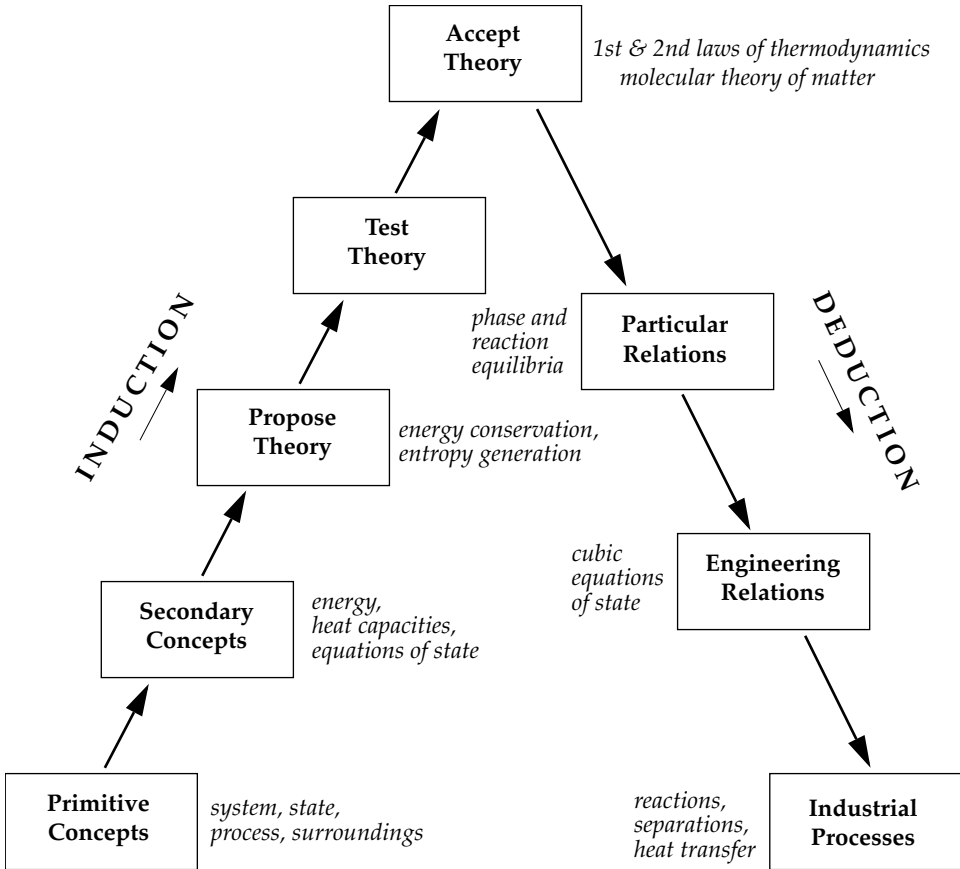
Accept Theory

1st & 2nd laws of thermodynamics
molecular theory of matter

Test Theory

INDUCTION

phase and reaction equilibria

Particular Relations

DEDUCTION

Propose Theory

energy conservation, entropy generation

cubic equations of state

Engineering Relations

Secondary Concepts

energy, heat capacities, equations of state

Primitive Concepts

system, state, process, surroundings

reactions, separations, heat transfer

Industrial Processes